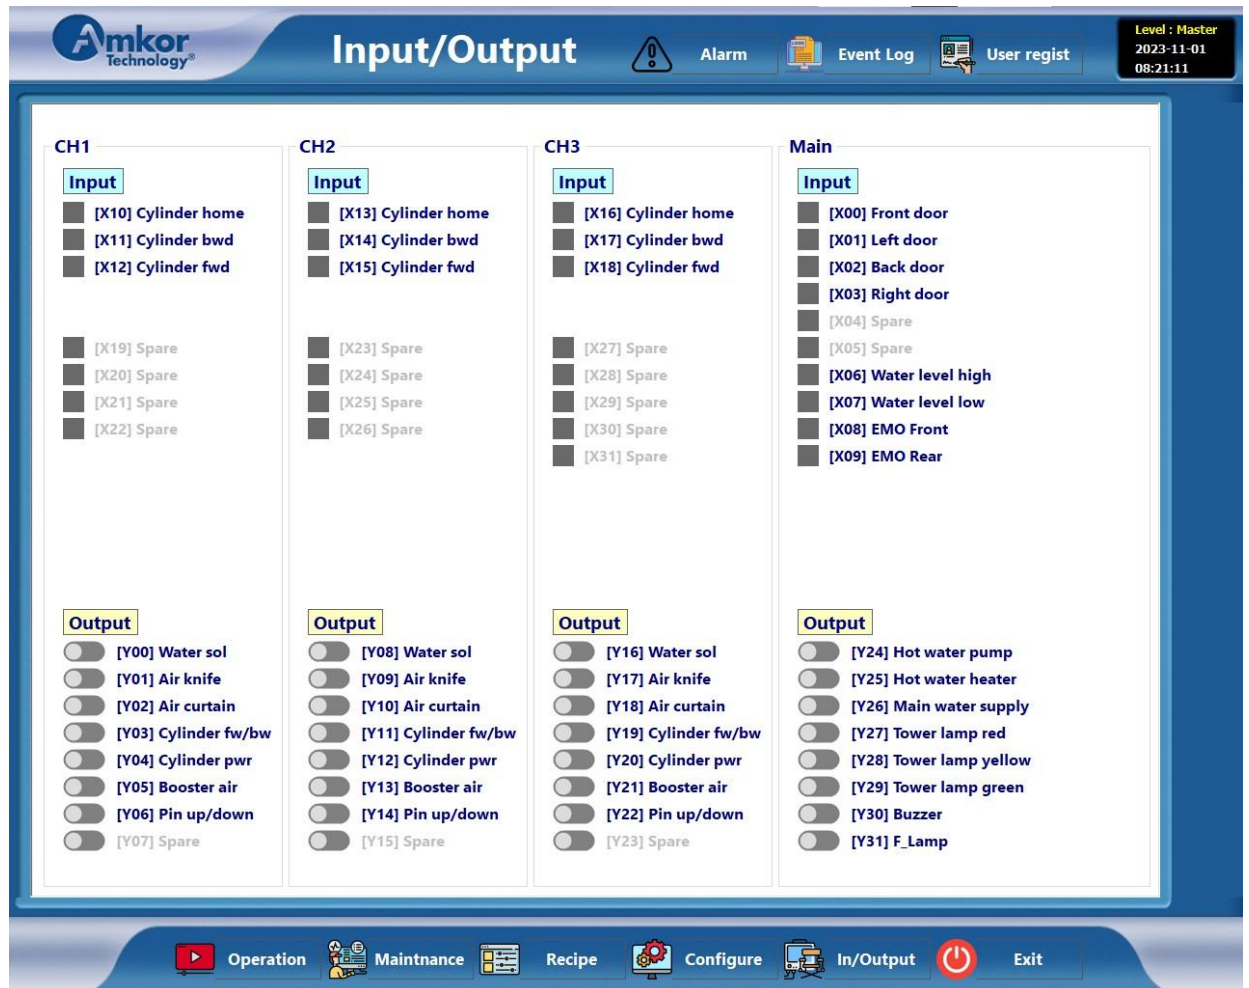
Amkor Technology®

Input/Output

Alarm

Event Log

User regist

Level : Master
2023-11-01
08:21:11

CH1

Input

[X10] Cylinder home
[X11] Cylinder bwd
[X12] Cylinder fwd

[X19] Spare
[X20] Spare
[X21] Spare
[X22] Spare

Output

[Y00] Water sol
[Y01] Air knife
[Y02] Air curtain
[Y03] Cylinder fw/bw
[Y04] Cylinder pwr
[Y05] Booster air
[Y06] Pin up/down
[Y07] Spare

CH2

Input

[X13] Cylinder home
[X14] Cylinder bwd
[X15] Cylinder fwd

[X23] Spare
[X24] Spare
[X25] Spare
[X26] Spare

Output

[Y08] Water sol
[Y09] Air knife
[Y10] Air curtain
[Y11] Cylinder fw/bw
[Y12] Cylinder pwr
[Y13] Booster air
[Y14] Pin up/down
[Y15] Spare

CH3

Input

[X16] Cylinder home
[X17] Cylinder bwd
[X18] Cylinder fwd

[X27] Spare
[X28] Spare
[X29] Spare
[X30] Spare
[X31] Spare

Output

[Y16] Water sol
[Y17] Air knife
[Y18] Air curtain
[Y19] Cylinder fw/bw
[Y20] Cylinder pwr
[Y21] Booster air
[Y22] Pin up/down
[Y23] Spare

Main

Input

[X00] Front door
[X01] Left door
[X02] Back door
[X03] Right door
[X04] Spare
[X05] Spare
[X06] Water level high
[X07] Water level low
[X08] EMO Front
[X09] EMO Rear

Output

[Y24] Hot water pump
[Y25] Hot water heater
[Y26] Main water supply
[Y27] Tower lamp red
[Y28] Tower lamp yellow
[Y29] Tower lamp green
[Y30] Buzzer
[Y31] F_Lamp

Operation
Maintnance
Recipe
Configure
In/Output
Exit